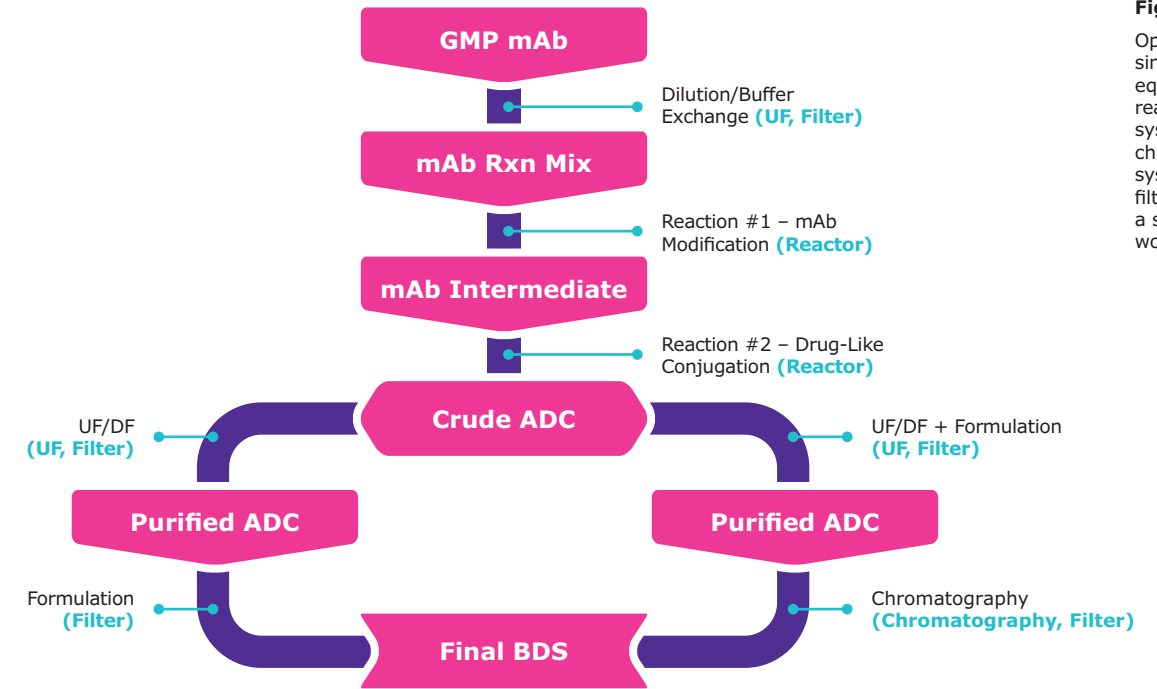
GMP mAb

Dilution/Buffer Exchange (UF, Filter)

mAb Rxn Mix

Reaction #1 – mAb Modification (Reactor)

mAb Intermediate

Reaction #2 – Drug-Like Conjugation (Reactor)

Crude ADC

UF/DF (UF, Filter)

UF/DF + Formulation (UF, Filter)

Purified ADC

Purified ADC

Formulation (Filter)

Chromatography (Chromatography, Filter)

Final BDS

Fig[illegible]

Op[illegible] sin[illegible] eq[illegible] rea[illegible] sys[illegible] ch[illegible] sys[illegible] filt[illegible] a s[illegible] wo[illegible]